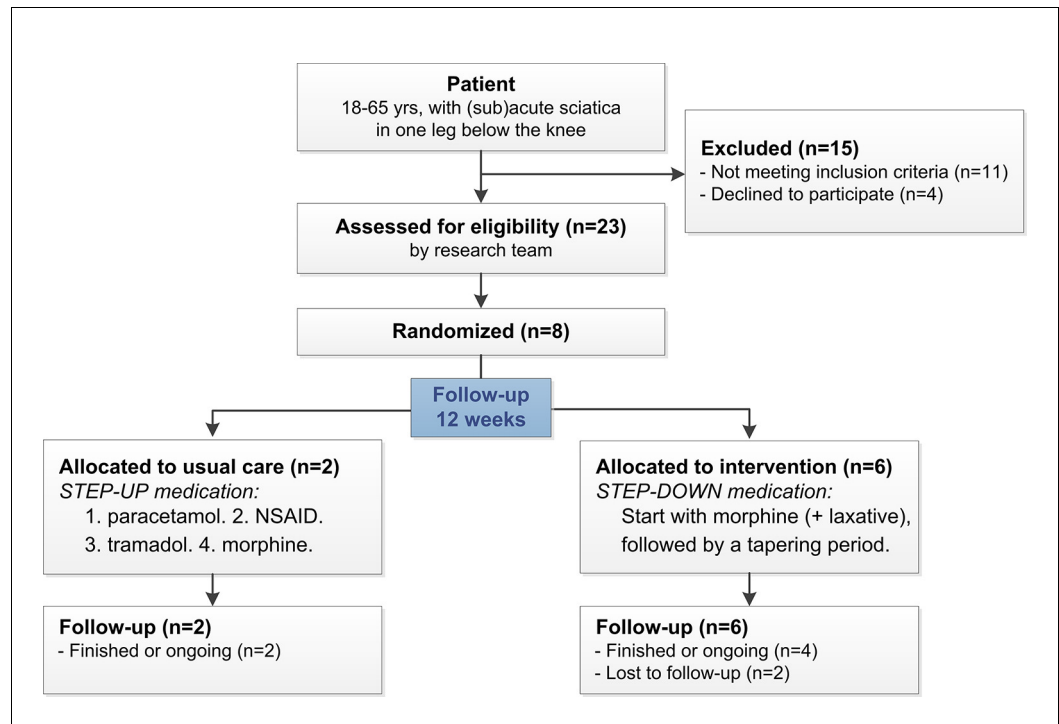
**Patient**
18-65 yrs, with (sub)acute sciatica in one leg below the knee

**Excluded (n=15)**
- Not meeting inclusion criteria (n=11)
- Declined to participate (n=4)

**Assessed for eligibility (n=23)**
by research team

**Randomized (n=8)**

**Follow-up 12 weeks**

**Allocated to usual care (n=2)**
*STEP-UP medication:*
1. paracetamol. 2. NSAID.
3. tramadol. 4. morphine.

**Allocated to intervention (n=6)**
*STEP-DOWN medication:*
Start with morphine (+ laxative), followed by a tapering period.

**Follow-up (n=2)**
- Finished or ongoing (n=2)

**Follow-up (n=6)**
- Finished or ongoing (n=4)
- Lost to follow-up (n=2)